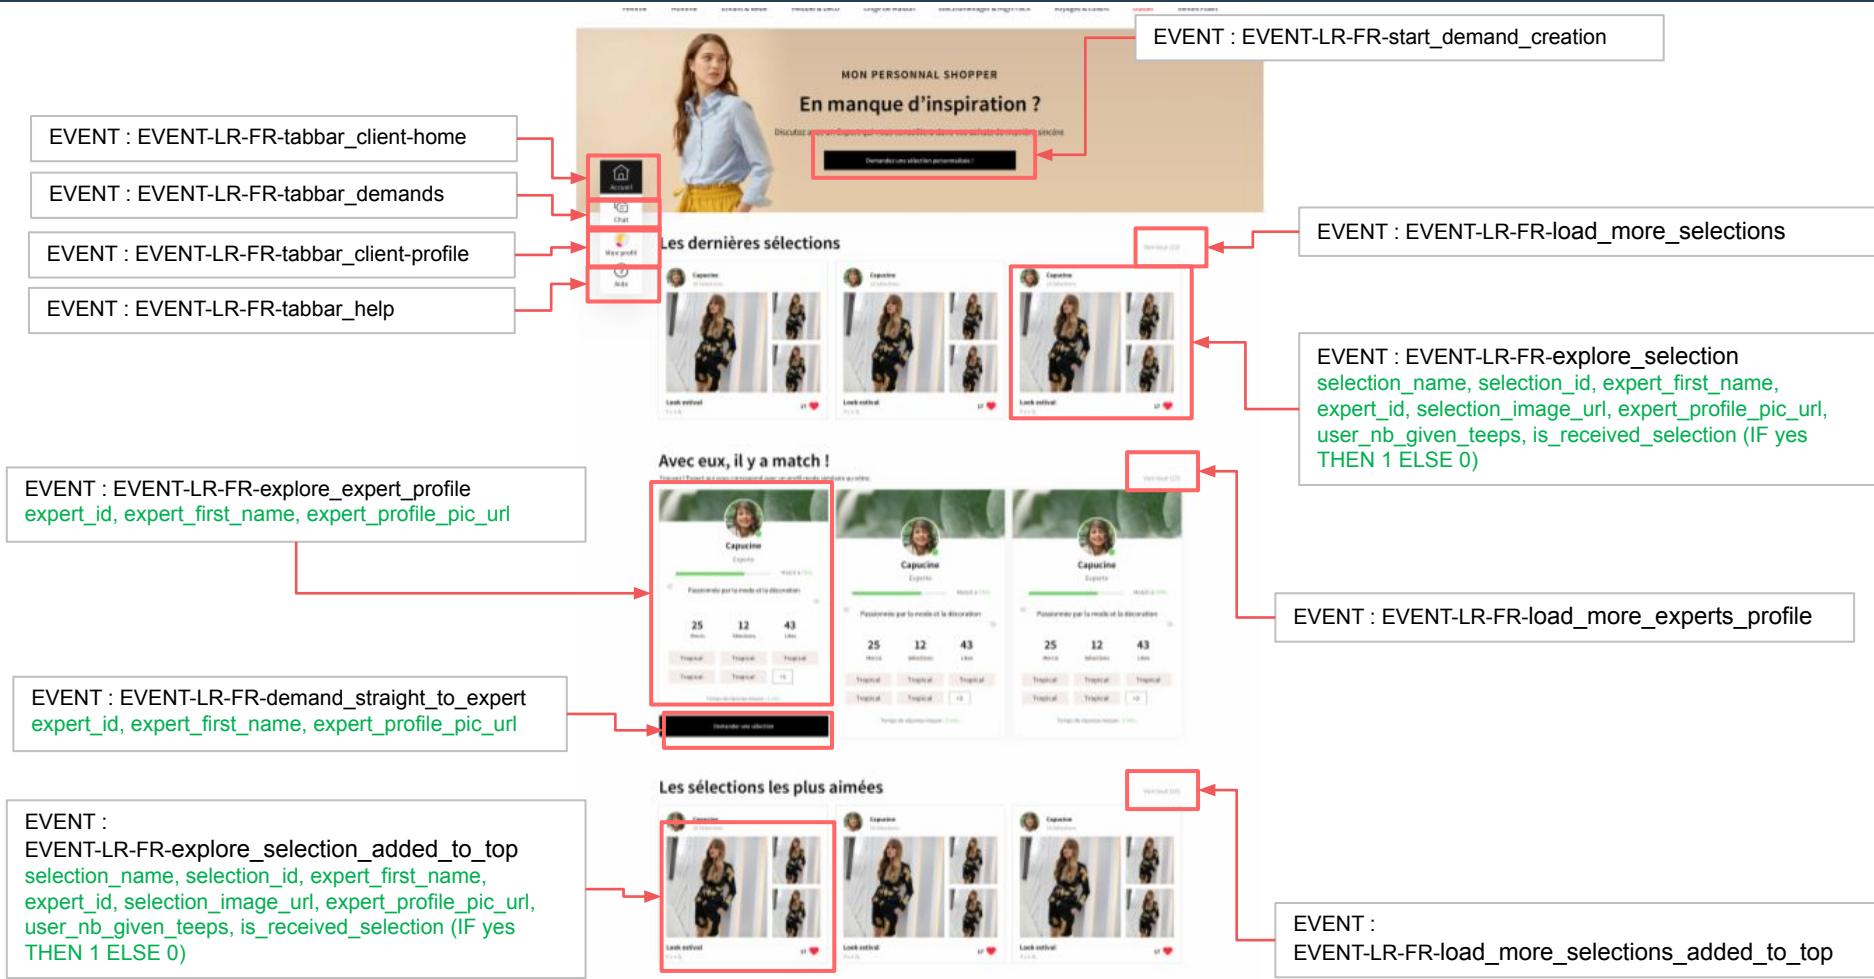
EVENT : EVENT-LR-FR-start_demand_creation

MON PERSONNAL SHOPPER

En manque d'inspiration ?

EVENT : EVENT-LR-FR-tabbar_client-home

EVENT : EVENT-LR-FR-tabbar_demands

EVENT : EVENT-LR-FR-tabbar_client-profile

EVENT : EVENT-LR-FR-tabbar_help

Accueil

Chat

Mon profil

Aide

Les dernières sélections

EVENT : EVENT-LR-FR-load_more_selections

Look estival

Look estival

Look estival

EVENT : EVENT-LR-FR-explore_selection
selection_name, selection_id, expert_first_name, expert_id, selection_image_url, expert_profile_pic_url, user_nb_given_teeps, is_received_selection (IF yes THEN 1 ELSE 0)

Avec eux, il y a match !

EVENT : EVENT-LR-FR-explore_expert_profile
expert_id, expert_first_name, expert_profile_pic_url

Capucine

Capucine

Capucine

25 12 43

25 12 43

25 12 43

EVENT : EVENT-LR-FR-load_more_experts_profile

EVENT : EVENT-LR-FR-demand_straight_to_expert
expert_id, expert_first_name, expert_profile_pic_url

Les sélections les plus aimées

EVENT :
EVENT-LR-FR-explore_selection_added_to_top
selection_name, selection_id, expert_first_name, expert_id, selection_image_url, expert_profile_pic_url, user_nb_given_teeps, is_received_selection (IF yes THEN 1 ELSE 0)

Look estival

Look estival

Look estival

EVENT :
EVENT-LR-FR-load_more_selections_added_to_top